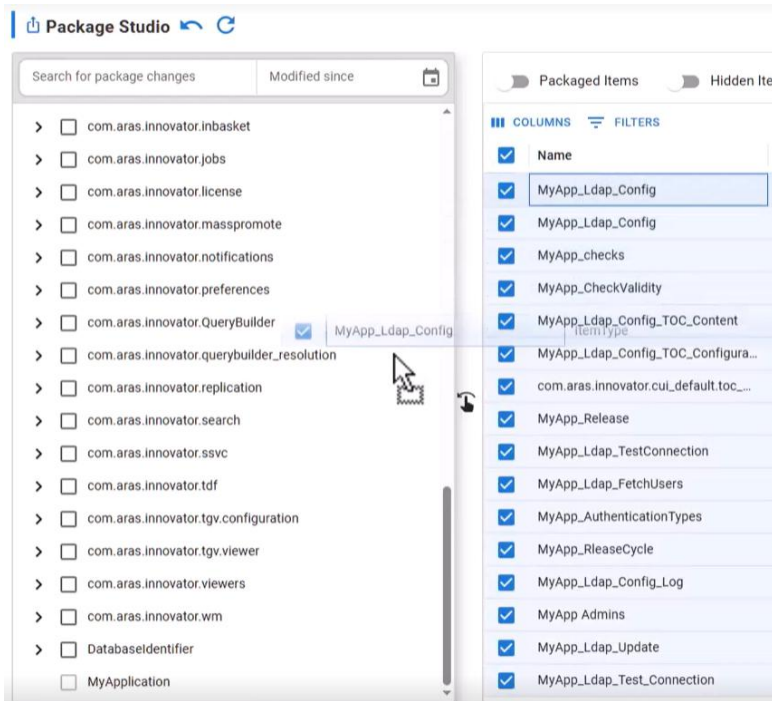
Package Studio

Search for package changes
Modified since

com.aras.innovator.inbasket
com.aras.innovator.jobs
com.aras.innovator.license
com.aras.innovator.masspromote
com.aras.innovator.notifications
com.aras.innovator.preferences
com.aras.innovator.QueryBuilder
com.aras.innovator.querybuilder_resolution
com.aras.innovator.replication
com.aras.innovator.search
com.aras.innovator.ssvc
com.aras.innovator.tdf
com.aras.innovator.tgv.configuration
com.aras.innovator.tgv.viewer
com.aras.innovator.viewers
com.aras.innovator.wm
DatabaseIdentifier
MyApplication

MyApp_Ldap_Config
ItemType

Packaged Items
Hidden Ite

COLUMNS
FILTERS

| Name |
|---|
| MyApp_Ldap_Config |
| MyApp_Ldap_Config |
| MyApp_checks |
| MyApp_CheckValidity |
| MyApp_Ldap_Config_TOC_Content |
| MyApp_Ldap_Config_TOC_Configura... |
| com.aras.innovator.cui_default.toc_... |
| MyApp_Release |
| MyApp_Ldap_TestConnection |
| MyApp_Ldap_FetchUsers |
| MyApp_AuthenticationTypes |
| MyApp_RleaseCycle |
| MyApp_Ldap_Config_Log |
| MyApp Admins |
| MyApp_Ldap_Update |
| MyApp_Ldap_Test_Connection |